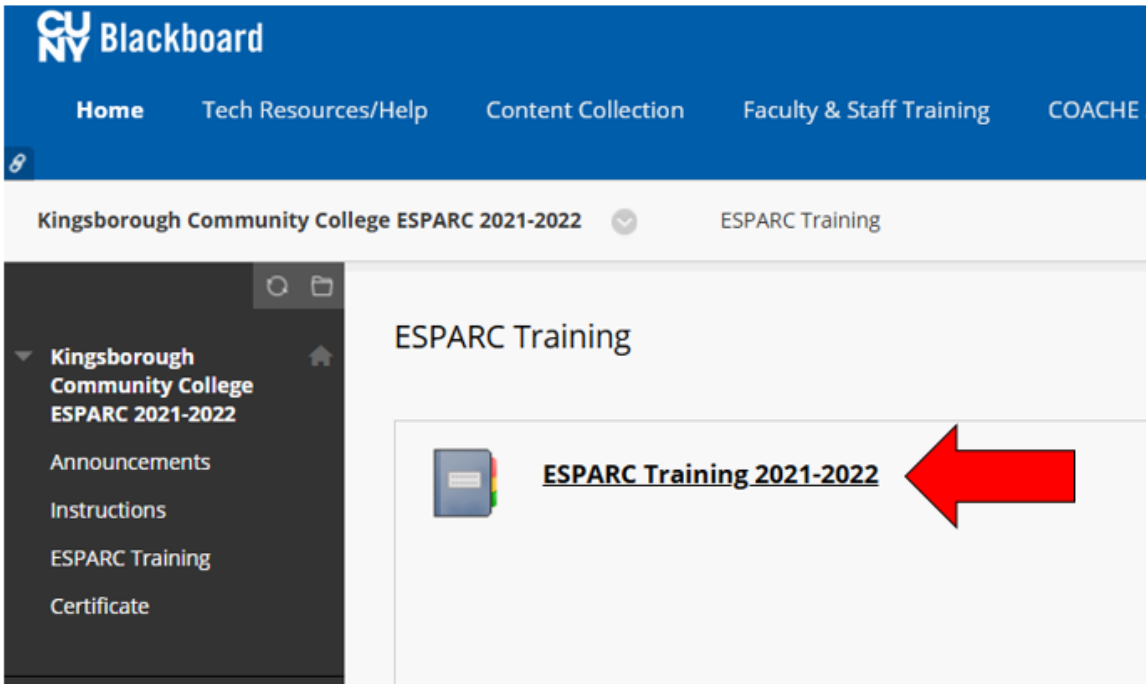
CUNY Blackboard

Home Tech Resources/Help Content Collection Faculty & Staff Training COACHE

Kingsborough Community College ESPARC 2021-2022 ESPARC Training

Kingsborough Community College ESPARC 2021-2022

Announcements

Instructions

ESPARC Training

Certificate

ESPARC Training

ESPARC Training 2021-2022